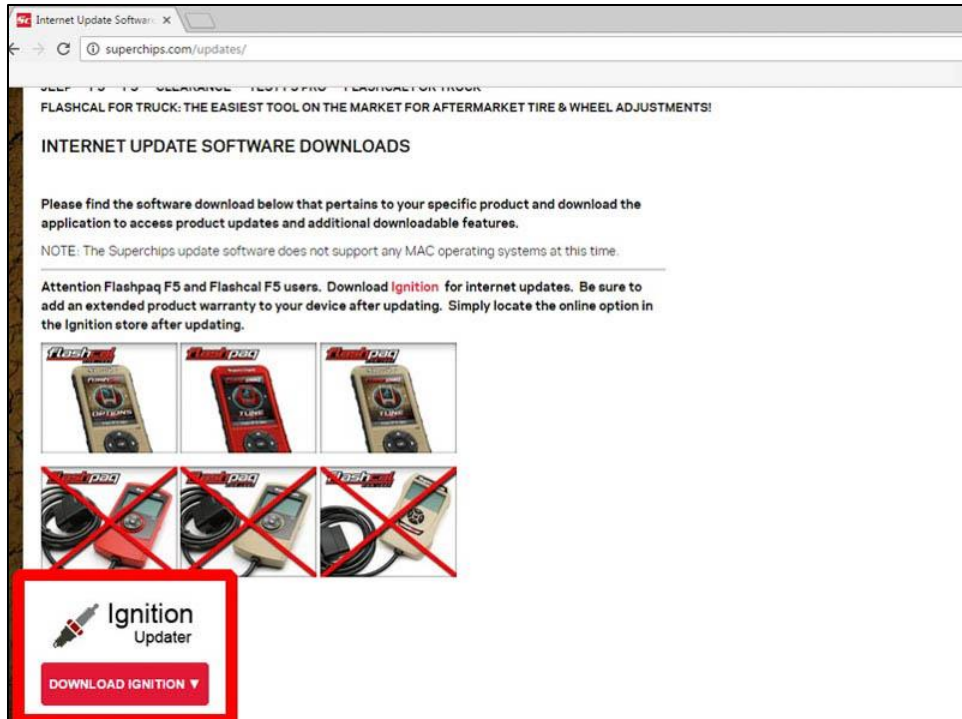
Internet Update Softwa ×

superchips.com/updates/

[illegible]

FLASHCAL FOR TRUCK: THE EASIEST TOOL ON THE MARKET FOR AFTERMARKET TIRE & WHEEL ADJUSTMENTS!

INTERNET UPDATE SOFTWARE DOWNLOADS

Please find the software download below that pertains to your specific product and download the application to access product updates and additional downloadable features.

NOTE: The Superchips update software does not support any MAC operating systems at this time.

Attention Flashpaq F5 and Flashcal F5 users. Download Ignition for internet updates. Be sure to add an extended product warranty to your device after updating. Simply locate the online option in the Ignition store after updating.

flashcal flashpaq flashpaq

flashpaq flashpaq flashcal

Ignition
Updater

DOWNLOAD IGNITION ▼